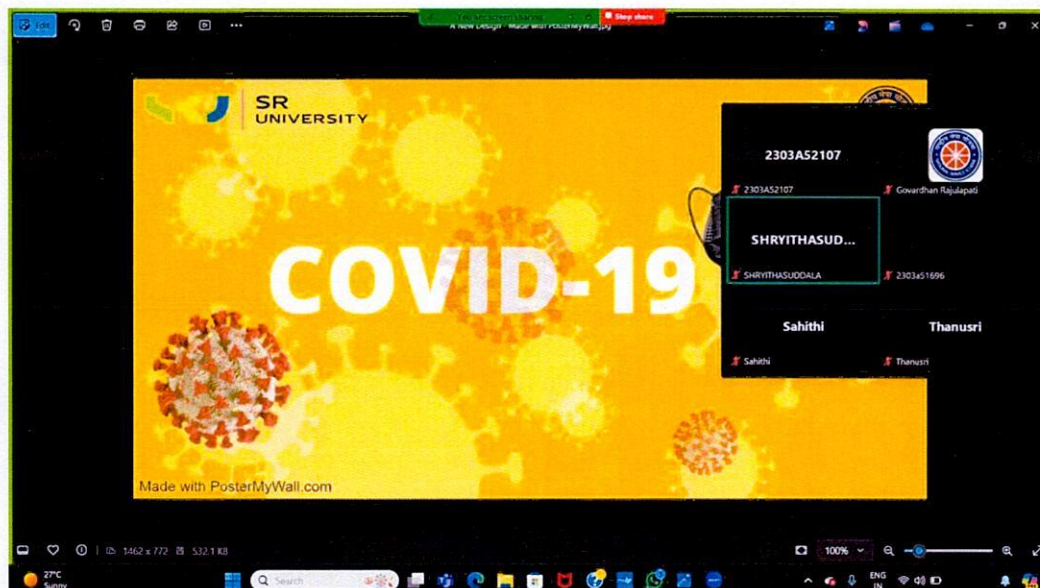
Edit

You are screen sharing
Stop share

A New Design - Made with PosterMyWall.jpg

SR UNIVERSITY

COVID-19

Made with PosterMyWall.com

2303A52107
2303A52107
Govardhan Rajulapati
SHRYITHASUD...
SHRYITHASUDDALA
2303A51696
Sahithi
Sahithi
Thanusri
Thanusri

1462 x 772
532.1 KB
100%

27°C
Sunny
Search
ENG
IN